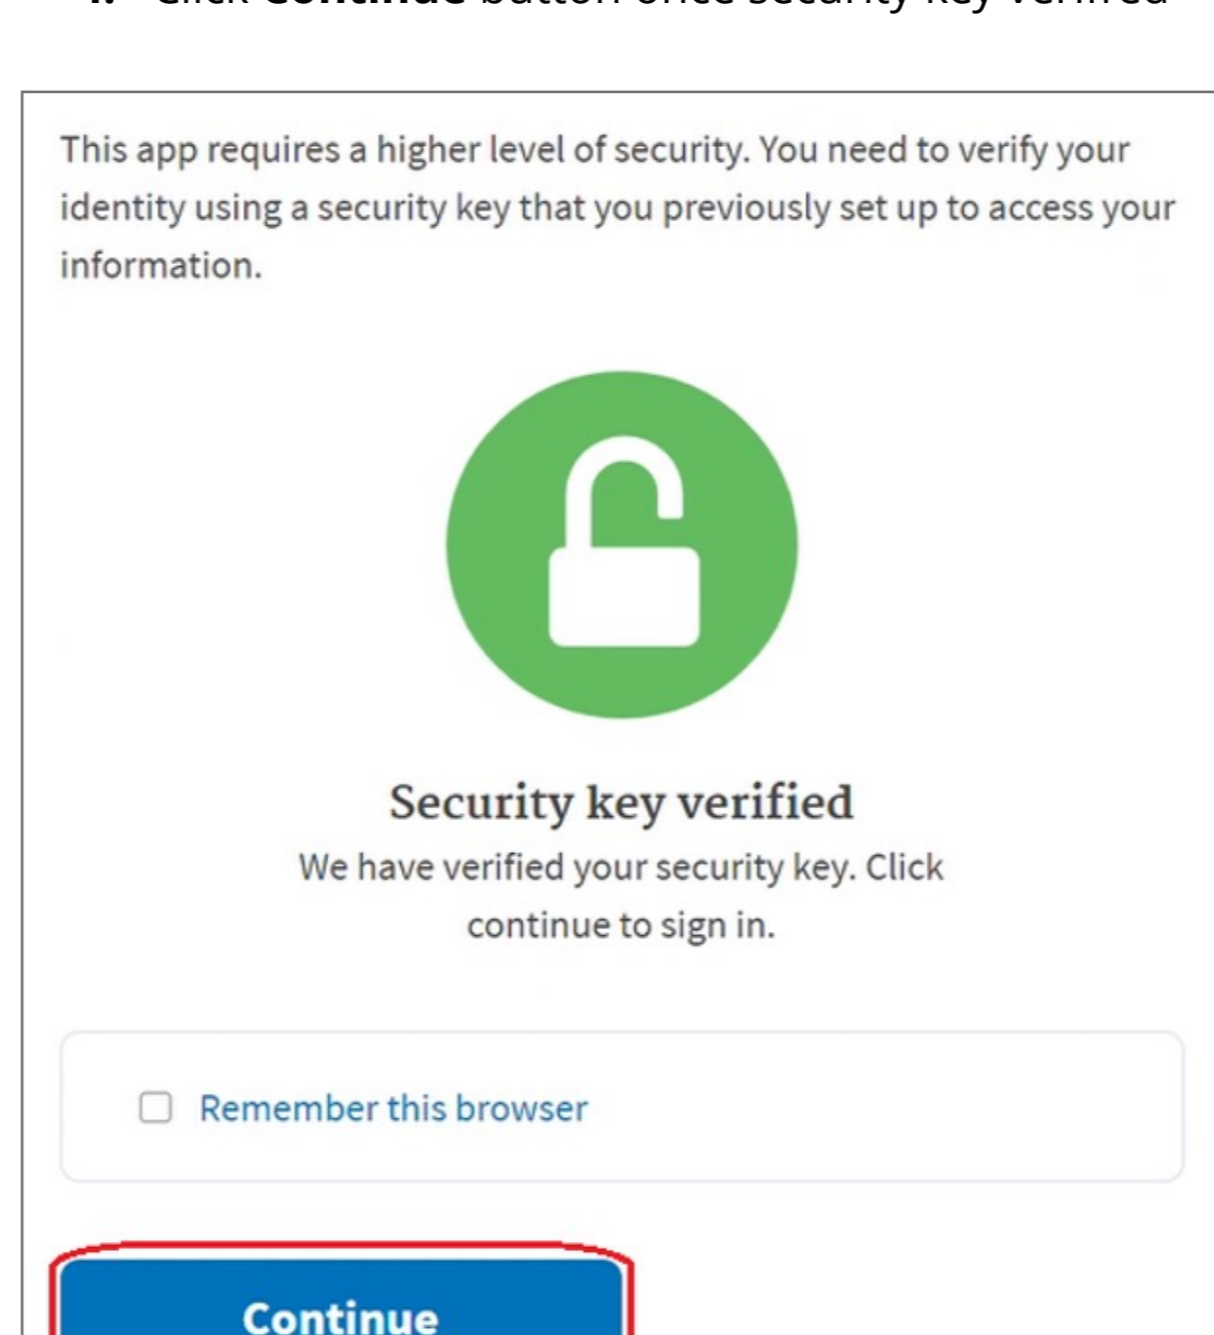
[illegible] Click **Continue** button once security key verified

This app requires a higher level of security. You need to verify your identity using a security key that you previously set up to access your information.

Security key verified

We have verified your security key. Click continue to sign in.

Remember this browser

Continue